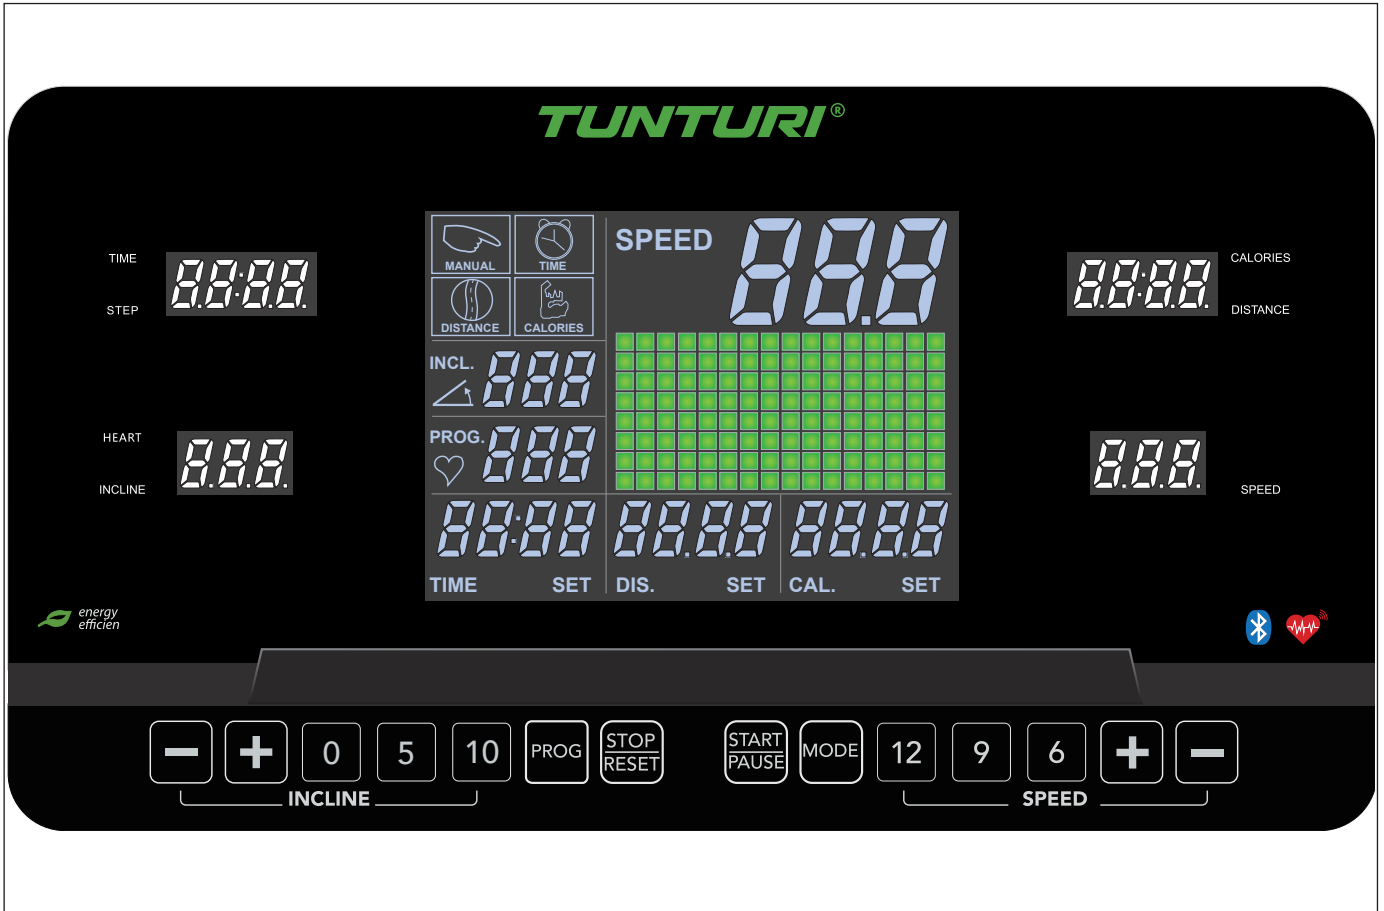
TUNTURI®

TIME
88:88
STEP

MANUAL
TIME
DISTANCE
CALORIES

SPEED
88.8

INCL. 888

PROG. 888

88:88 88.88 88.88
TIME SET DIS. SET CAL. SET

CALORIES
88:88
DISTANCE

HEART
888
INCLINE

888
SPEED

energy efficien

− + 0 5 10 PROG STOP RESET START PAUSE MODE 12 9 6 + −

INCLINE

SPEED